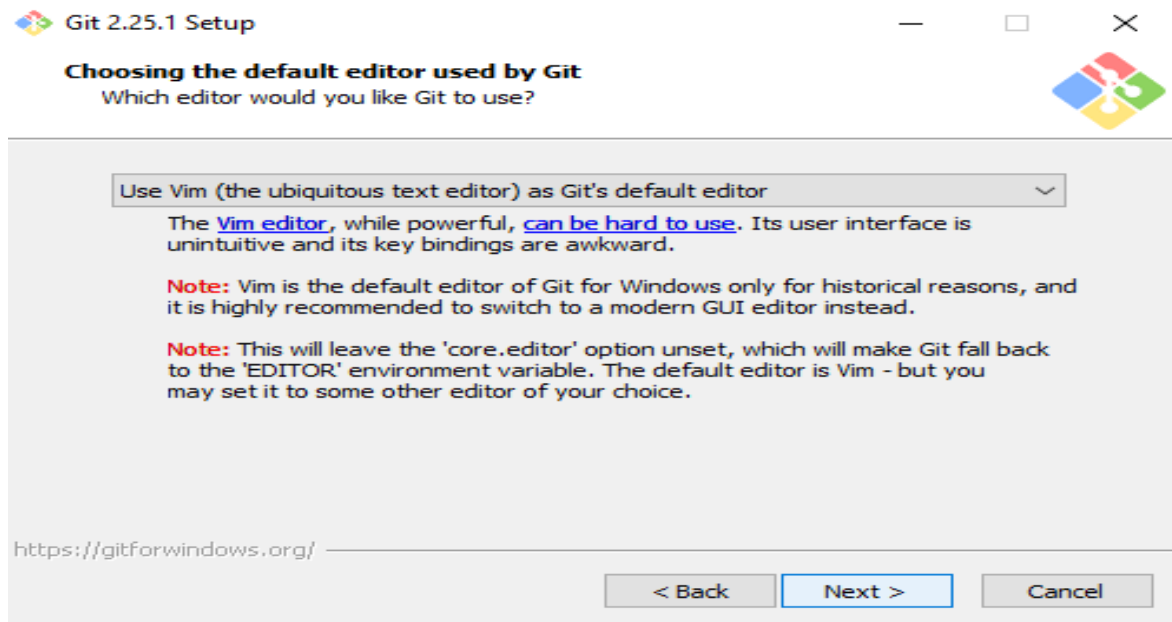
Git 2.25.1 Setup

Choosing the default editor used by Git
Which editor would you like Git to use?

Use Vim (the ubiquitous text editor) as Git's default editor

The Vim editor, while powerful, can be hard to use. Its user interface is unintuitive and its key bindings are awkward.

Note: Vim is the default editor of Git for Windows only for historical reasons, and it is highly recommended to switch to a modern GUI editor instead.

Note: This will leave the 'core.editor' option unset, which will make Git fall back to the 'EDITOR' environment variable. The default editor is Vim - but you may set it to some other editor of your choice.

https://gitforwindows.org/

< Back
Next >
Cancel